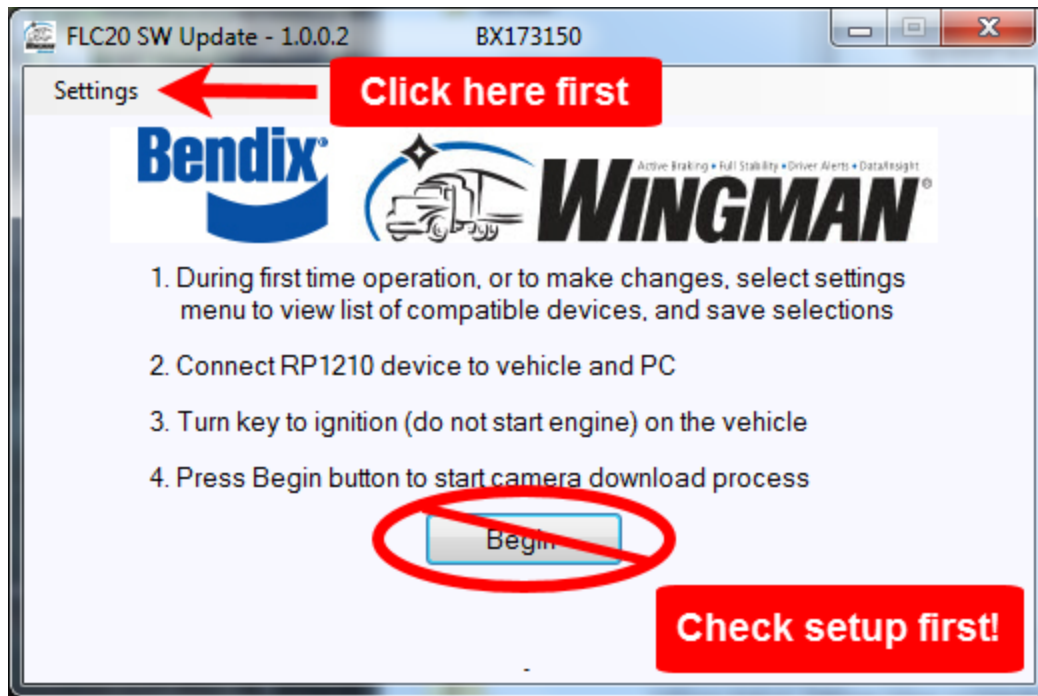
FLC20 SW Update - 1.0.0.2 BX173150

Settings

Click here first

Bendix®

Active Braking • Full Stability • Driver Alerts • DataInsight

WINGMAN®

1. During first time operation, or to make changes, select settings menu to view list of compatible devices, and save selections

2. Connect RP1210 device to vehicle and PC

3. Turn key to ignition (do not start engine) on the vehicle

4. Press Begin button to start camera download process

Begin

Check setup first!